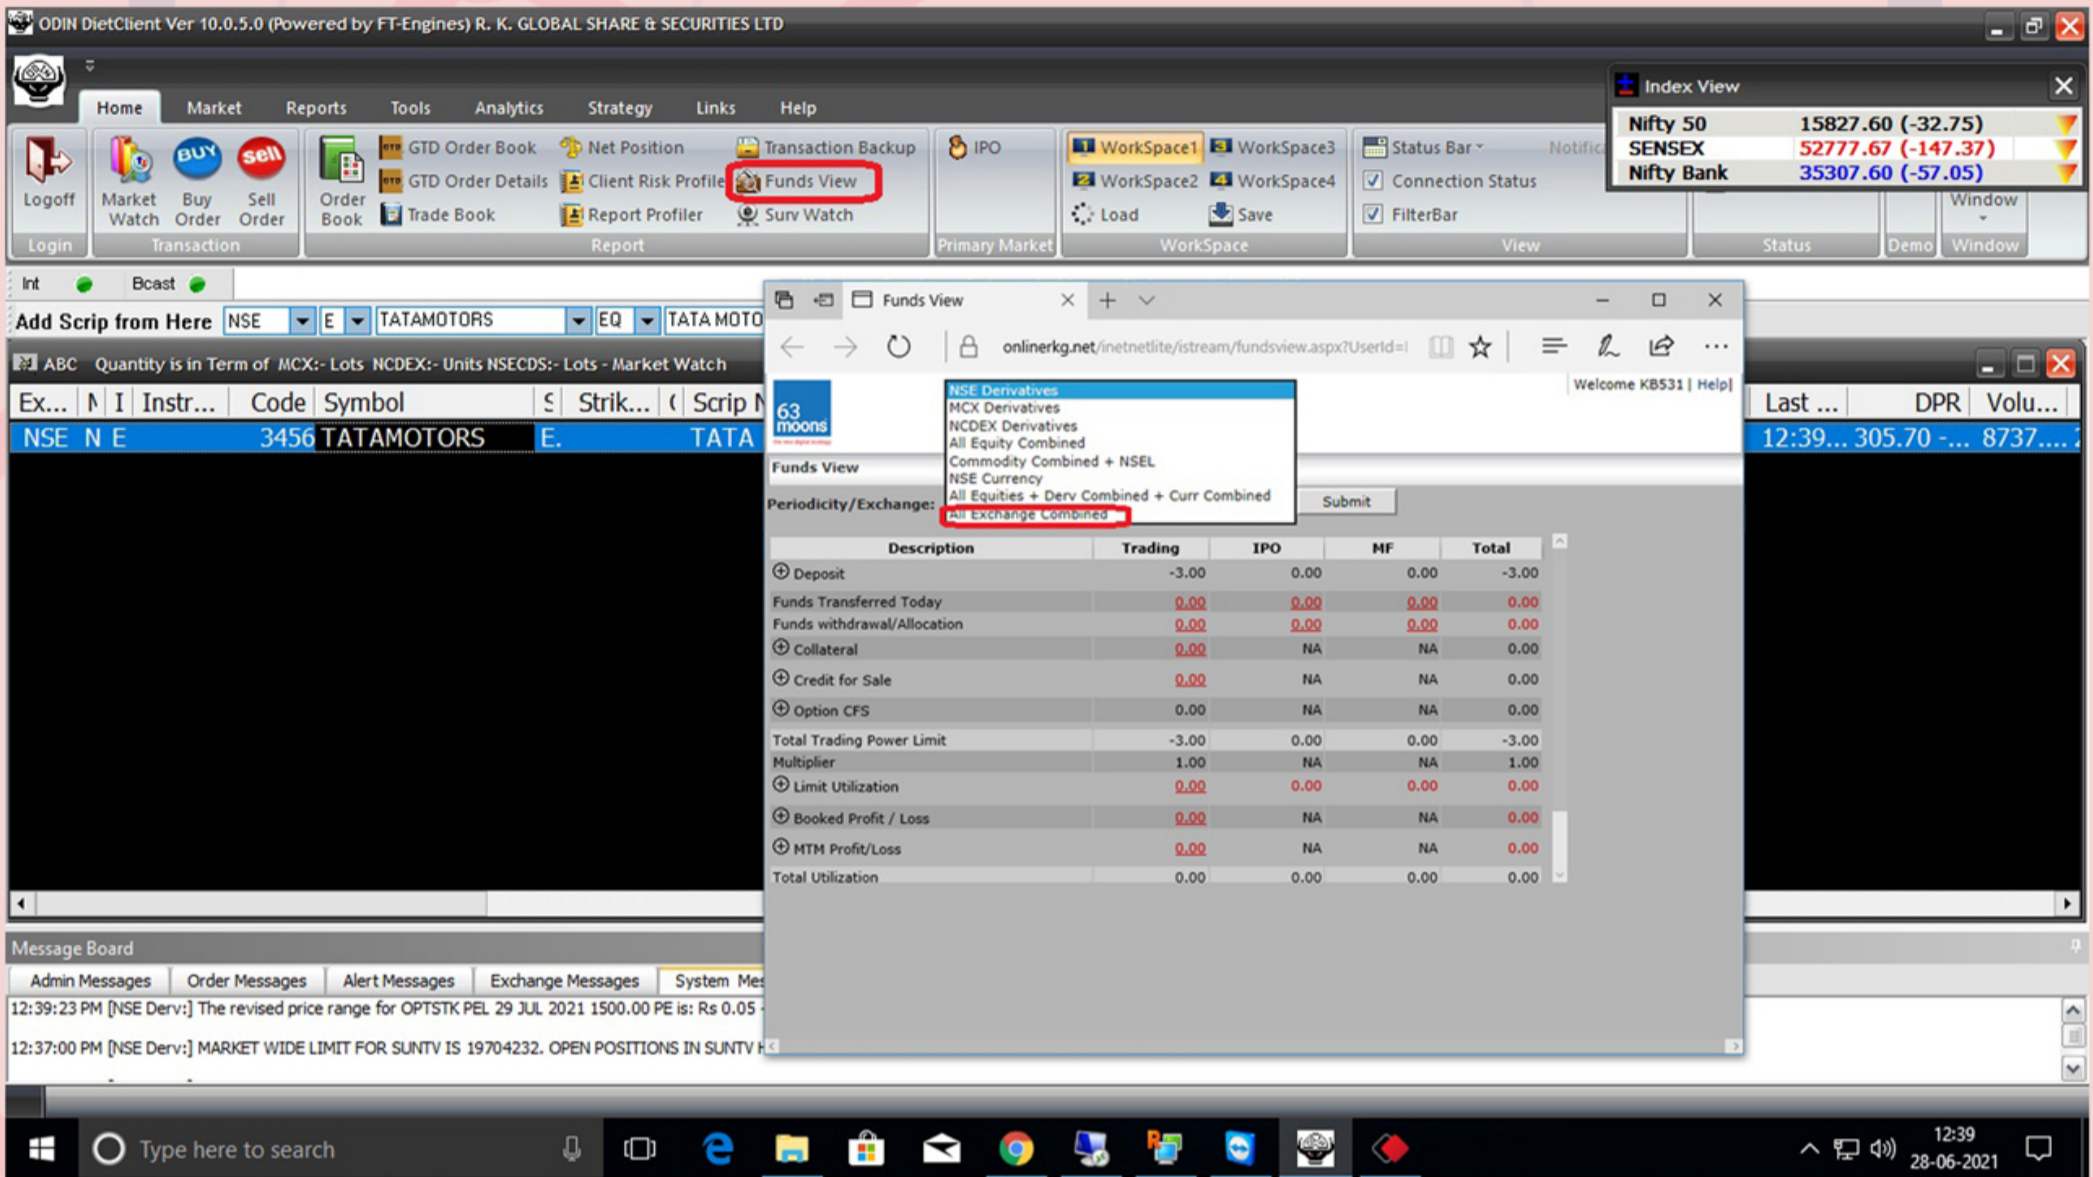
ODIN DietClient Ver 10.0.5.0 (Powered by FT-Engines) R. K. GLOBAL SHARE & SECURITIES LTD

Home Market Reports Tools Analytics Strategy Links Help

Logoff
Login
Market Watch Buy Order Sell Order
Transaction
Order Book
GTD Order Book
GTD Order Details
Trade Book
Net Position
Client Risk Profile
Report Profiler
Transaction Backup
Funds View
Surv Watch
Report
IPO
Primary Market
WorkSpace1 WorkSpace3
WorkSpace2 WorkSpace4
Load Save
WorkSpace
Status Bar
Connection Status
FilterBar
View
Notific
Status
Demo
Window
Window

Index View
| Nifty 50 | 15827.60 (-32.75) |
|---|---|
| SENSEX | 52777.67 (-147.37) |
| Nifty Bank | 35307.60 (-57.05) |

Int Bcast
Add Scrip from Here NSE E TATAMOTORS EQ TATA MOTO
ABC Quantity is in Term of MCX:- Lots NCDEX:- Units NSECDS:- Lots - Market Watch

| Ex... | N | I | Instr... | Code | Symbol | S | Strik... | ( | Scrip N | Last ... | DPR | Volu... |
|---|---|---|---|---|---|---|---|---|---|---|---|---|
| NSE | N | E | | 3456 | TATAMOTORS | E. | | | TATA | 12:39... | 305.70 -... | 8737.... |

Funds View
onlinerkg.net/inetnetlite/istream/fundsview.aspx?UserId=
Welcome KB531 | Help|
63 moons
Funds View
Periodicity/Exchange:
NSE Derivatives
MCX Derivatives
NCDEX Derivatives
All Equity Combined
Commodity Combined + NSEL
NSE Currency
All Equities + Derv Combined + Curr Combined
All Exchange Combined
Submit

| Description | Trading | IPO | MF | Total |
|---|---|---|---|---|
| Deposit | -3.00 | 0.00 | 0.00 | -3.00 |
| Funds Transferred Today | 0.00 | 0.00 | 0.00 | 0.00 |
| Funds withdrawal/Allocation | 0.00 | 0.00 | 0.00 | 0.00 |
| Collateral | 0.00 | NA | NA | 0.00 |
| Credit for Sale | 0.00 | NA | NA | 0.00 |
| Option CFS | 0.00 | NA | NA | 0.00 |
| Total Trading Power Limit | -3.00 | 0.00 | 0.00 | -3.00 |
| Multiplier | 1.00 | NA | NA | 1.00 |
| Limit Utilization | 0.00 | 0.00 | 0.00 | 0.00 |
| Booked Profit / Loss | 0.00 | NA | NA | 0.00 |
| MTM Profit/Loss | 0.00 | NA | NA | 0.00 |
| Total Utilization | 0.00 | 0.00 | 0.00 | 0.00 |

Message Board
Admin Messages Order Messages Alert Messages Exchange Messages System Mes
12:39:23 PM [NSE Derv:] The revised price range for OPTSTK PEL 29 JUL 2021 1500.00 PE is: Rs 0.05 -
12:37:00 PM [NSE Derv:] MARKET WIDE LIMIT FOR SUNTV IS 19704232. OPEN POSITIONS IN SUNTV H

Type here to search
12:39
28-06-2021